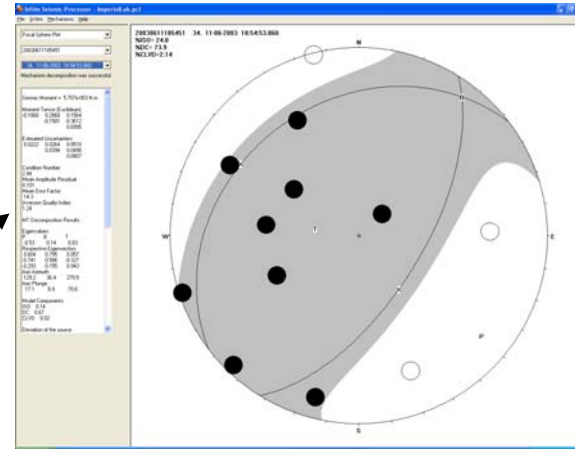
Infite Seismic Processor - ImportedLab.pcf
File Utilities Mechanisms Help

Focal Sphere Plot
200306111185451
34, 11-06-2003 18:54:53.860
Mechanism decomposition was successful

Seismic Moment = 5.707e+003 N.m

Moment Tensor (Euclidean)
-0.1066 0.2865 0.1564
-0.1581 0.3612
0.0085

Estimated Uncertainties
0.0222 0.0264 0.0516
0.0296 0.0490
0.0407

Condition Number
2.44
Mean Amplitude Residual
0.101
Mean Error Factor
14.3
Inversion Quality Index
1.24

MT Decomposition Results

Eigenvalues
P B T
-0.53 0.14 0.83
Respective Eigenvectors
0.604 -0.795 0.057
0.741 0.586 0.327
-0.293 -0.155 0.943
Axis Azimuth
129.2 36.4 275.6
Axis Plunge
17.1 8.9 70.6

Model Components
ISO 0.14
DC 0.67
CLVD 0.02

Deviation of the source

200306111185451 34, 11-06-2003 18:54:53.860
%ISO= 24.0
%DC= 73.9
%CLVD=2.14

N
W
E
S
T
P